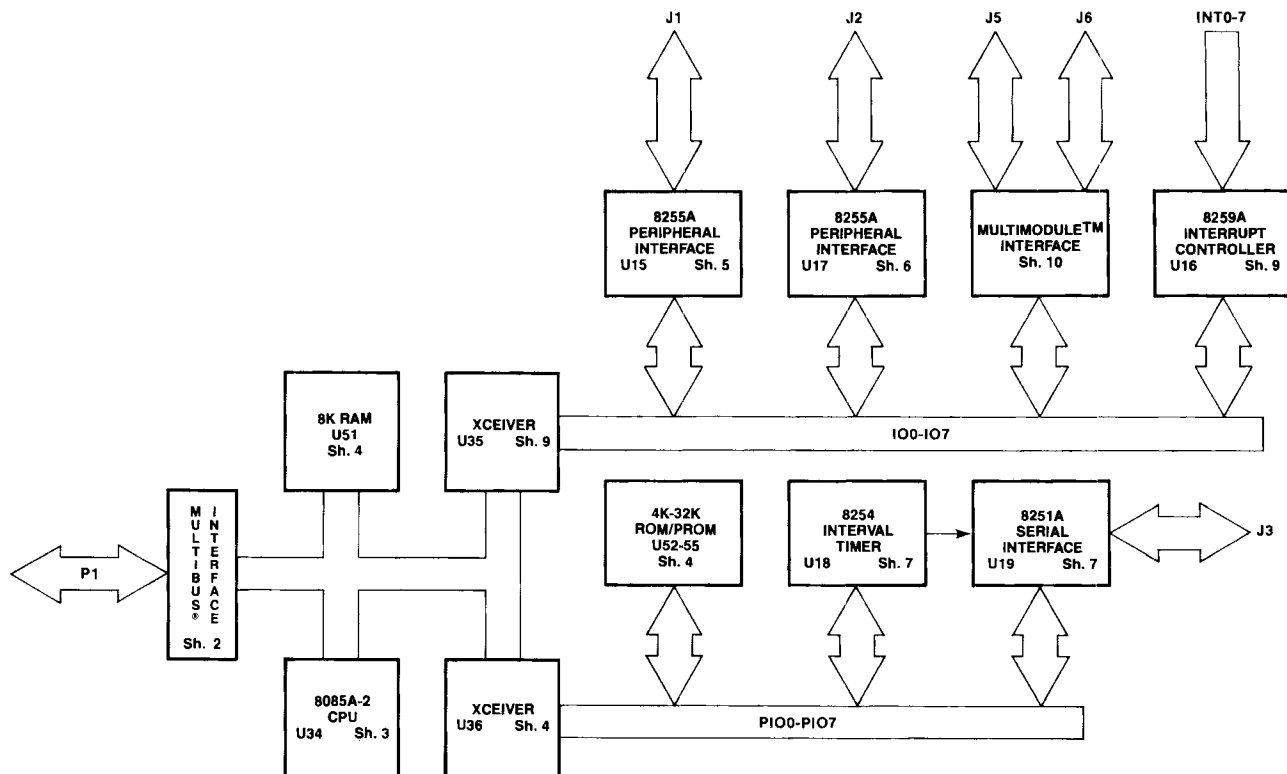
J1

J2

J5

J6

INT0-7

8255A
PERIPHERAL
INTERFACE
U15 Sh. 5

8255A
PERIPHERAL
INTERFACE
U17 Sh. 6

MULTIMODULE$^{TM}$
INTERFACE
Sh. 10

8259A
INTERRUPT
CONTROLLER
U16 Sh. 9

8K RAM
U51
Sh. 4

XCEIVER
U35 Sh. 9

IO0-IO7

MULTIBUS®
INTERFACE
Sh. 2

P1

4K-32K
ROM/PROM
U52-55
Sh. 4

8254
INTERVAL
TIMER
U18 Sh. 7

8251A
SERIAL
INTERFACE
U19 Sh. 7

J3

8085A-2
CPU
U34 Sh. 3

XCEIVER
U36 Sh. 4

PIO0-PIO7